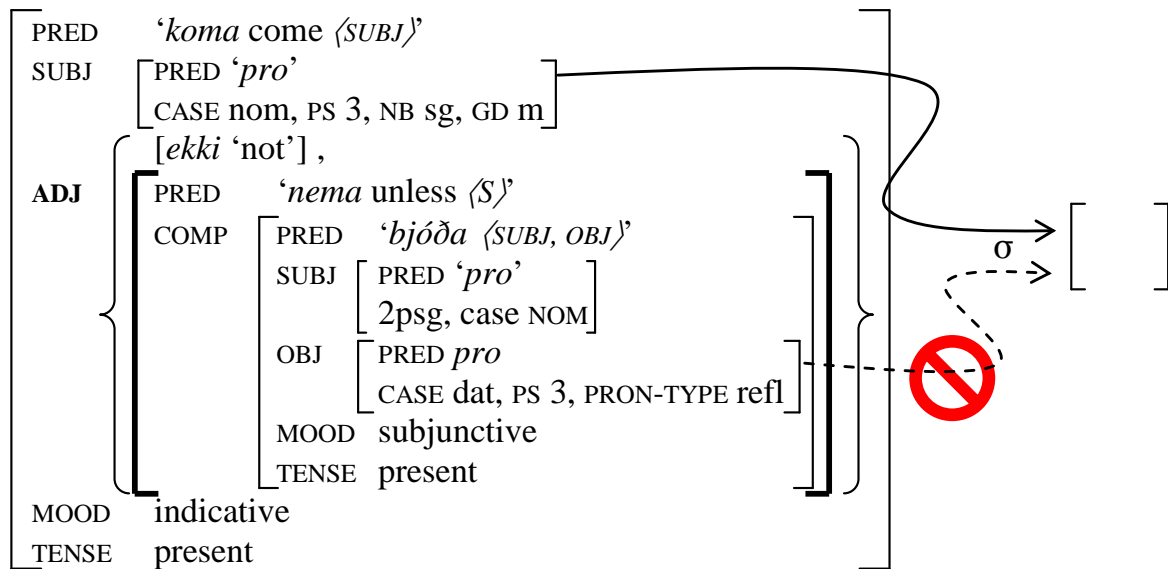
PRED 'koma come ⟨SUBJ⟩'
SUBJ PRED 'pro'
CASE nom, PS 3, NB sg, GD m
[ekki 'not'] ,
ADJ PRED 'nema unless ⟨S⟩'
COMP PRED 'bjóða ⟨SUBJ, OBJ⟩'
SUBJ PRED 'pro'
2psg, case NOM
OBJ PRED pro
CASE dat, PS 3, PRON-TYPE refl
MOOD subjunctive
TENSE present
MOOD indicative
TENSE present

σ